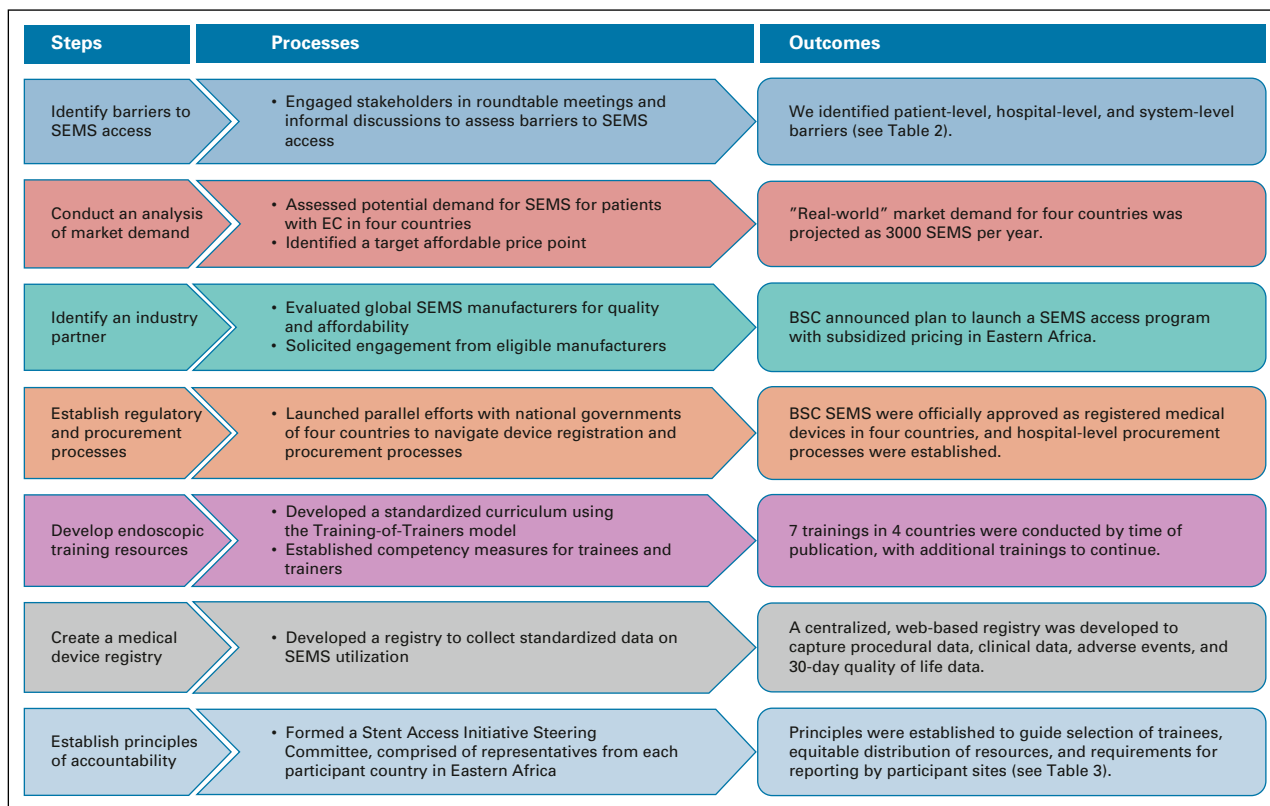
| Steps | Processes | Outcomes |
|---|---|---|
| Identify barriers to SEMS access | • Engaged stakeholders in roundtable meetings and informal discussions to assess barriers to SEMS access | We identified patient-level, hospital-level, and system-level barriers (see Table 2). |
| Conduct an analysis of market demand | • Assessed potential demand for SEMS for patients with EC in four countries<br>• Identified a target affordable price point | ”Real-world” market demand for four countries was projected as 3000 SEMS per year. |
| Identify an industry partner | • Evaluated global SEMS manufacturers for quality and affordability<br>• Solicited engagement from eligible manufacturers | BSC announced plan to launch a SEMS access program with subsidized pricing in Eastern Africa. |
| Establish regulatory and procurement processes | • Launched parallel efforts with national governments of four countries to navigate device registration and procurement processes | BSC SEMS were officially approved as registered medical devices in four countries, and hospital-level procurement processes were established. |
| Develop endoscopic training resources | • Developed a standardized curriculum using the Training-of-Trainers model<br>• Established competency measures for trainees and trainers | 7 trainings in 4 countries were conducted by time of publication, with additional trainings to continue. |
| Create a medical device registry | • Developed a registry to collect standardized data on SEMS utilization | A centralized, web-based registry was developed to capture procedural data, clinical data, adverse events, and 30-day quality of life data. |
| Establish principles of accountability | • Formed a Stent Access Initiative Steering Committee, comprised of representatives from each participant country in Eastern Africa | Principles were established to guide selection of trainees, equitable distribution of resources, and requirements for reporting by participant sites (see Table 3). |